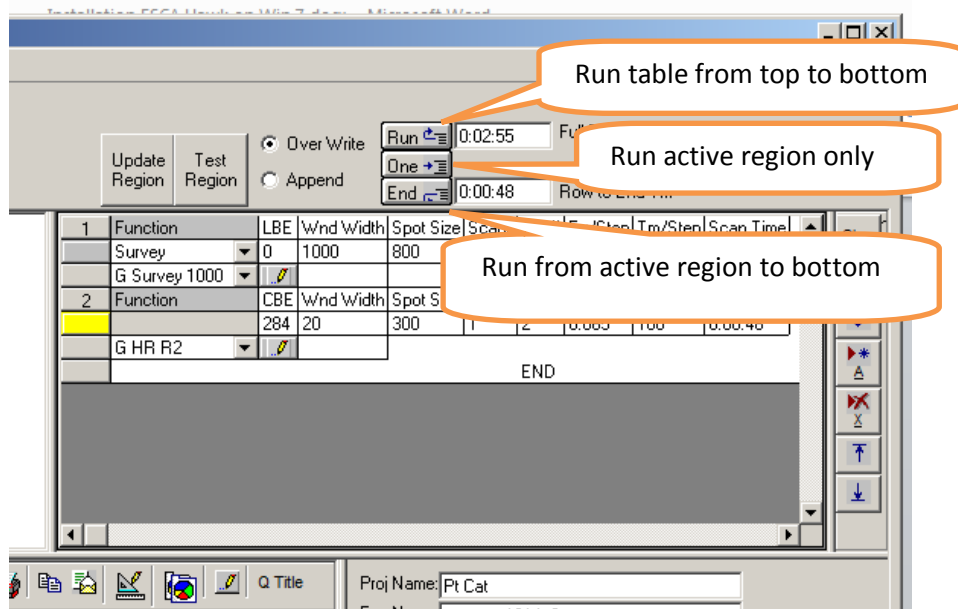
Installation ESCA Hawk on Win 7.docx - Microsoft Word

Run table from top to bottom

Update Region
Test Region
Over Write
Append
Run
0:02:55
Ful
One
Run active region only
End
0:00:48
Row to End T

| 1 | Function | LBE | Wnd Width | Spot Size | Sca | | En/Step | Tm/Step | Scan Time |
|---|---|---|---|---|---|---|---|---|---|
| | Survey | 0 | 1000 | 800 | | | | | |
| | G Survey 1000 | | | | | | | | |
| 2 | Function | CBE | Wnd Width | Spot S | | | | | |
| | | 284 | 20 | 300 | 1 | 2 | 0.065 | 100 | 0:00:48 |
| | G HR R2 | | | | | | | | |
| | | | | END | | | | | |

Run from active region to bottom

A
X

Q Title
Proj Name: Pt Cat